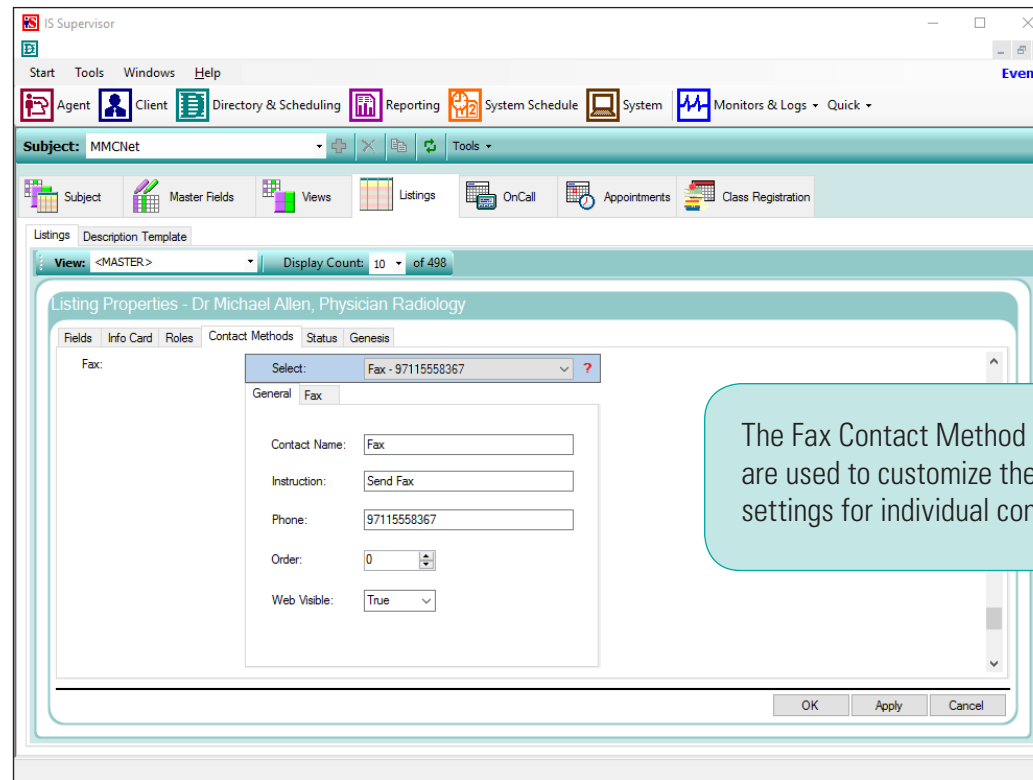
IS Supervisor

Start Tools Windows Help

Even

Agent Client Directory & Scheduling Reporting System Schedule System Monitors & Logs ▾ Quick ▾

Subject: MMCNet Tools ▾

Subject Master Fields Views Listings OnCall Appointments Class Registration

Listings Description Template

View: <MASTER> Display Count: 10 of 498

Listing Properties - Dr Michael Allen, Physician Radiology

Fields Info Card Roles Contact Methods Status Genesis

Fax:

Select: Fax - 97115558367 ?

General Fax

Contact Name: Fax

Instruction: Send Fax

Phone: 97115558367

Order: 0

Web Visible: True

The Fax Contact Method are used to customize the settings for individual con

OK Apply Cancel